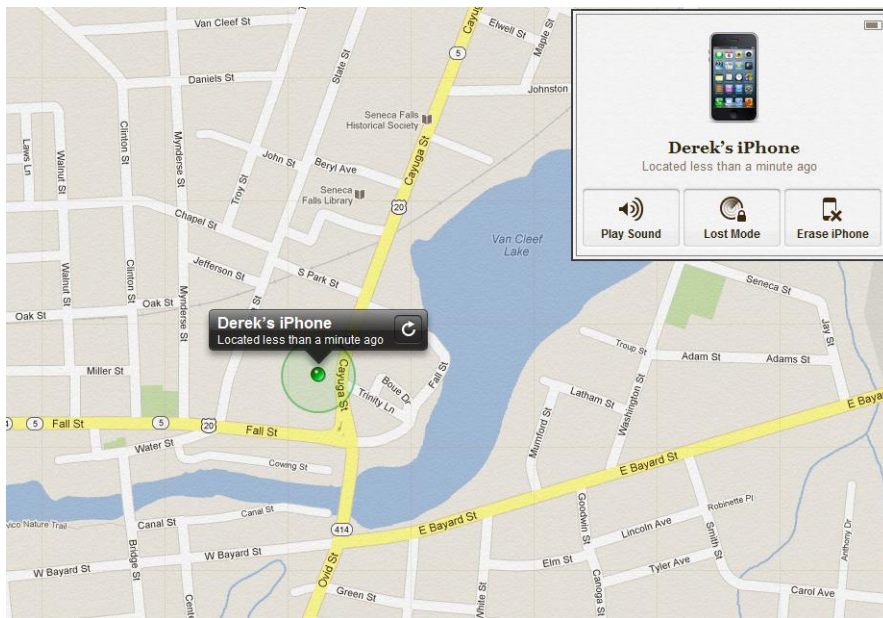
Derek's iPhone
Located less than a minute ago

Play Sound
Lost Mode
Erase iPhone

Derek's iPhone
Located less than a minute ago

Van Cleef St
Elwell St
Maple St
Johnston
Daniels St
State St
Seneca Falls Historical Society
Laws Ln
Walnut St
Clinton St
Mynderse St
John St
Beryl Ave
Troy St
Cayuga St
Seneca Falls Library
Chapel St
Van Cleef Lake
Jefferson St
S Park St
Seneca St
Oak St
Oak St
Walnut St
Clinton St
Mynderse St
Jay St
Troup St
Adam St
Adams St
Miller St
Cayuga St
Boue Dr
Fall St
Trinity Ln
Latham St
Washington St
E Ba
Fall St
Fall St
Water St
Cowing St
Mumford St
E Bayard St
Robinette Pl
Anthony Dr
vico Nature Trail
Canal St
Canal St
E Bayard St
Goodwin St
Lincoln Ave
Smith St
Bridge St
W Bayard St
Elm St
Canoga St
Tyler Ave
W Bayard St
Ovid St
Green St
White St
Carol Ave
Cent
5
5
5
20
20
414